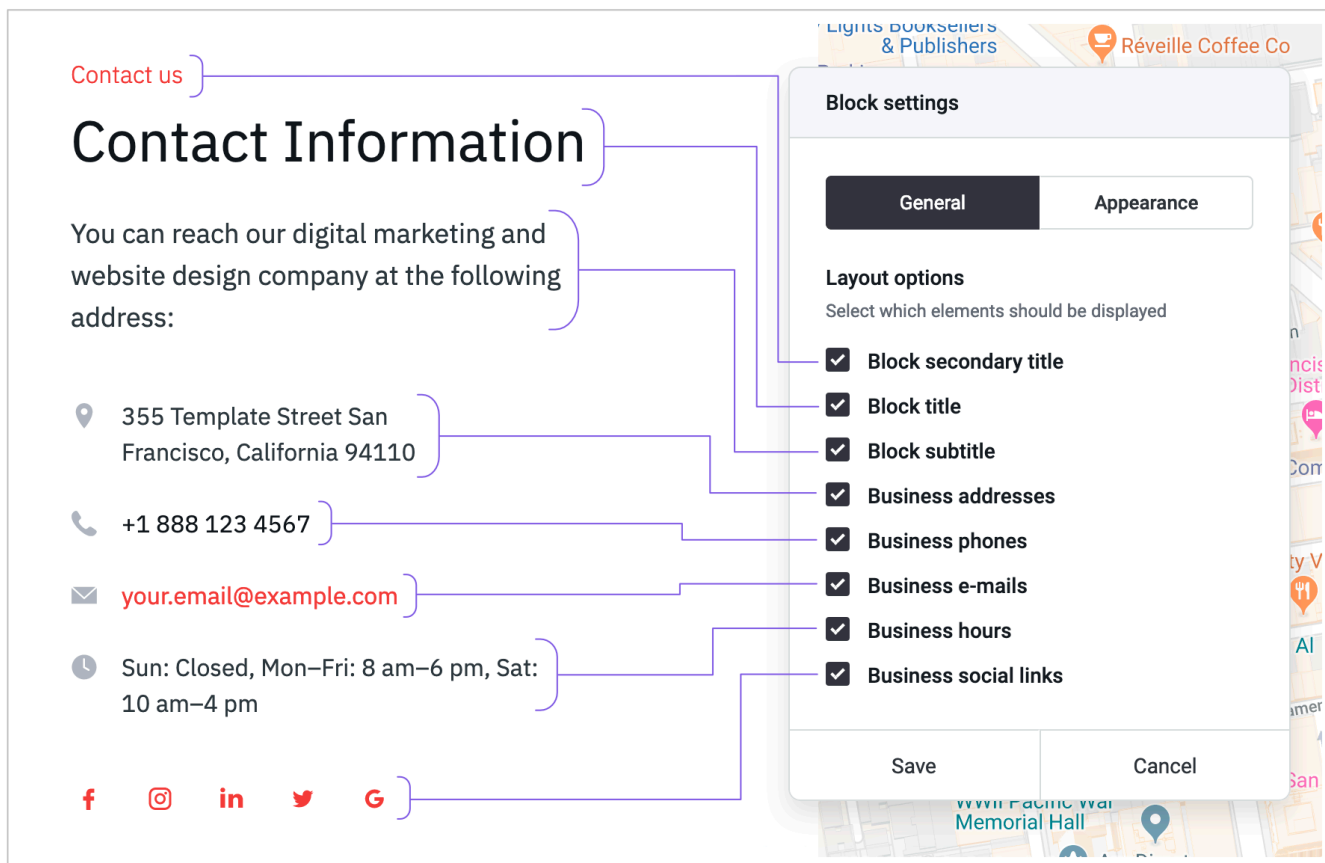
Contact us

Contact Information

You can reach our digital marketing and website design company at the following address:

355 Template Street San Francisco, California 94110

+1 888 123 4567

your.email@example.com

Sun: Closed, Mon–Fri: 8 am–6 pm, Sat: 10 am–4 pm

Lights Booksellers & Publishers

Réveille Coffee Co

WWII Pacific War Memorial Hall

Block settings

General

Appearance

Layout options

Select which elements should be displayed

Block secondary title

Block title

Block subtitle

Business addresses

Business phones

Business e-mails

Business hours

Business social links

Save

Cancel